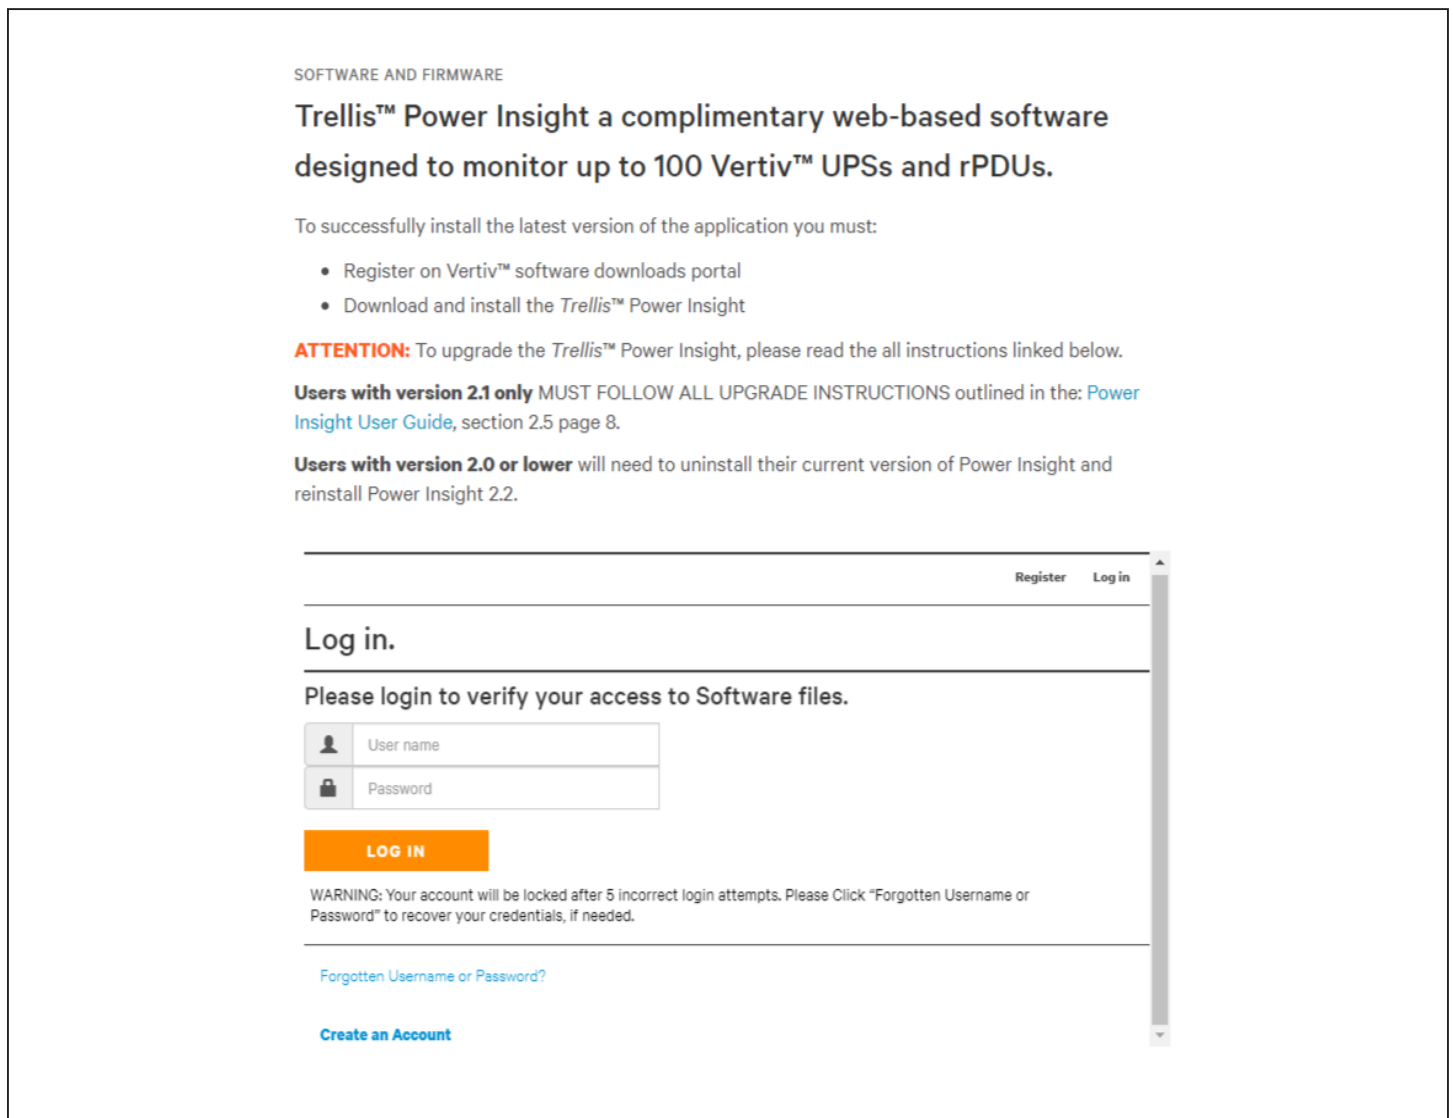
SOFTWARE AND FIRMWARE

Trellis™ Power Insight a complimentary web-based software designed to monitor up to 100 Vertiv™ UPSs and rPDUs.

To successfully install the latest version of the application you must:

- Register on Vertiv™ software downloads portal
- Download and install the Trellis™ Power Insight

ATTENTION: To upgrade the Trellis™ Power Insight, please read the all instructions linked below.

Users with version 2.1 only MUST FOLLOW ALL UPGRADE INSTRUCTIONS outlined in the: Power Insight User Guide, section 2.5 page 8.

Users with version 2.0 or lower will need to uninstall their current version of Power Insight and reinstall Power Insight 2.2.

Register Log in

Log in.

Please login to verify your access to Software files.

User name

Password

LOG IN

WARNING: Your account will be locked after 5 incorrect login attempts. Please Click "Forgotten Username or Password" to recover your credentials, if needed.

Forgotten Username or Password?

Create an Account